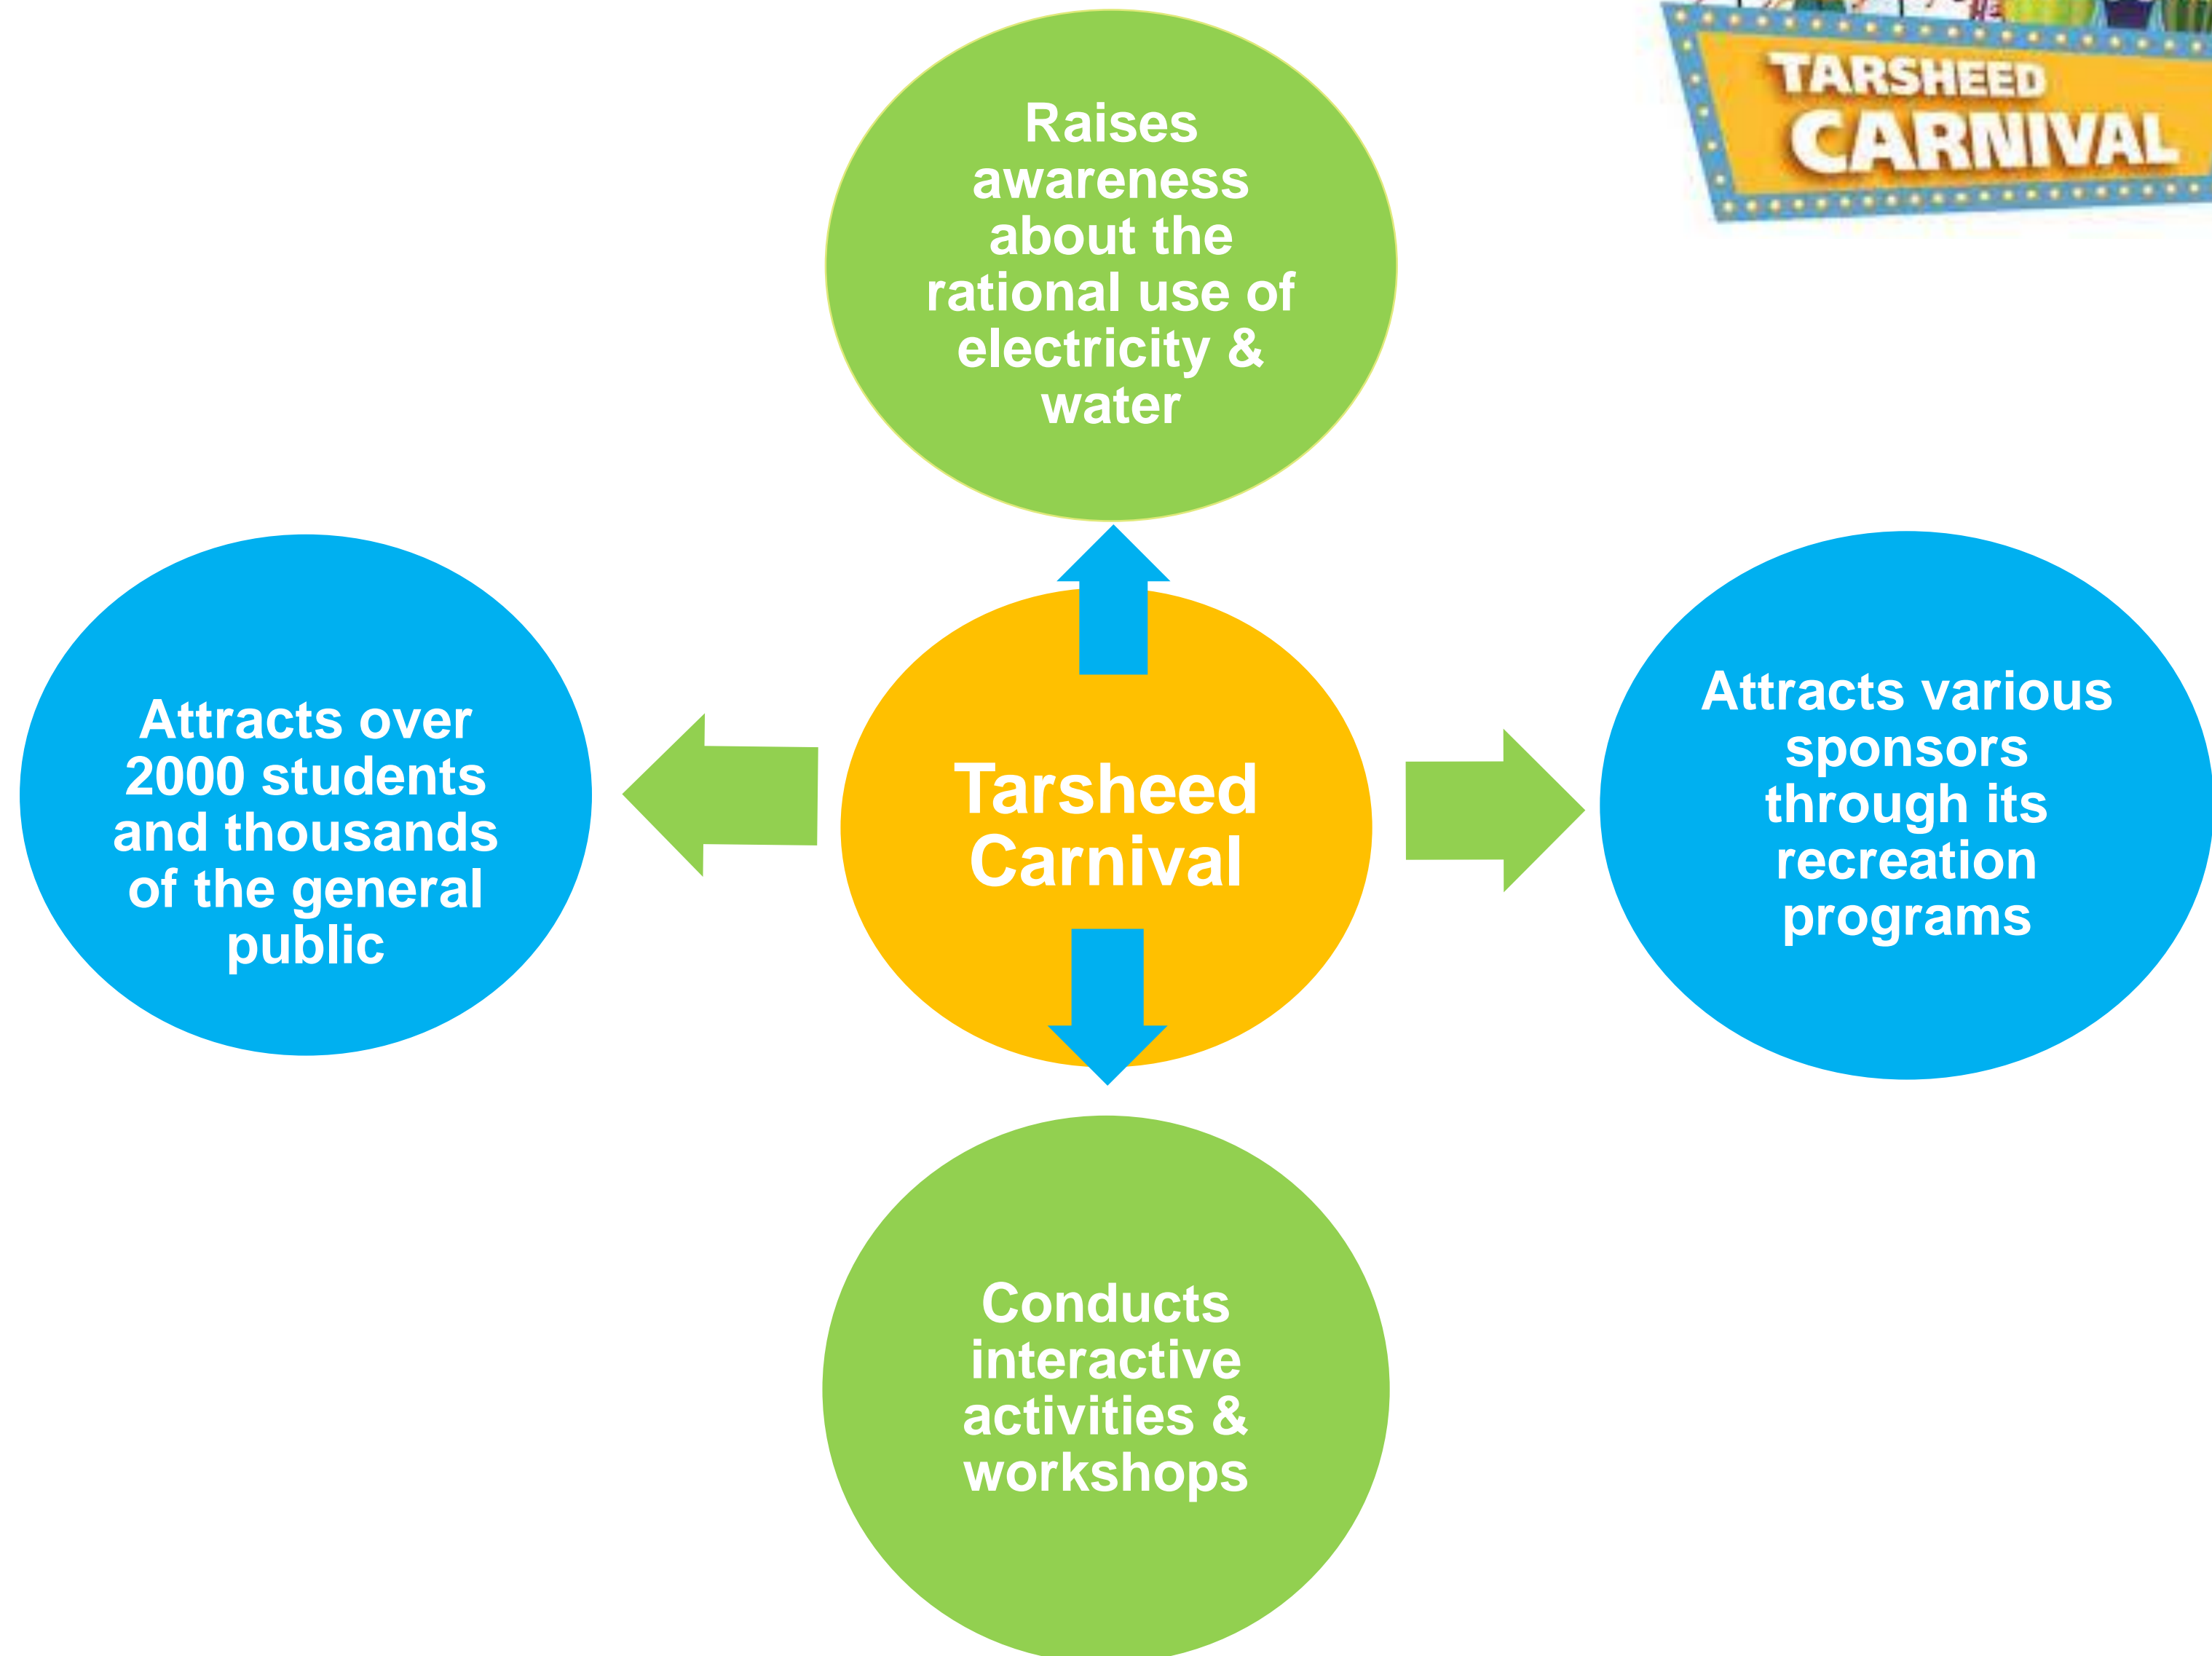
TARSHEED CARNIVAL

Raises awareness about the rational use of electricity & water

Attracts over 2000 students and thousands of the general public

Tarsheed Carnival

Attracts various sponsors through its recreation programs

Conducts interactive activities & workshops